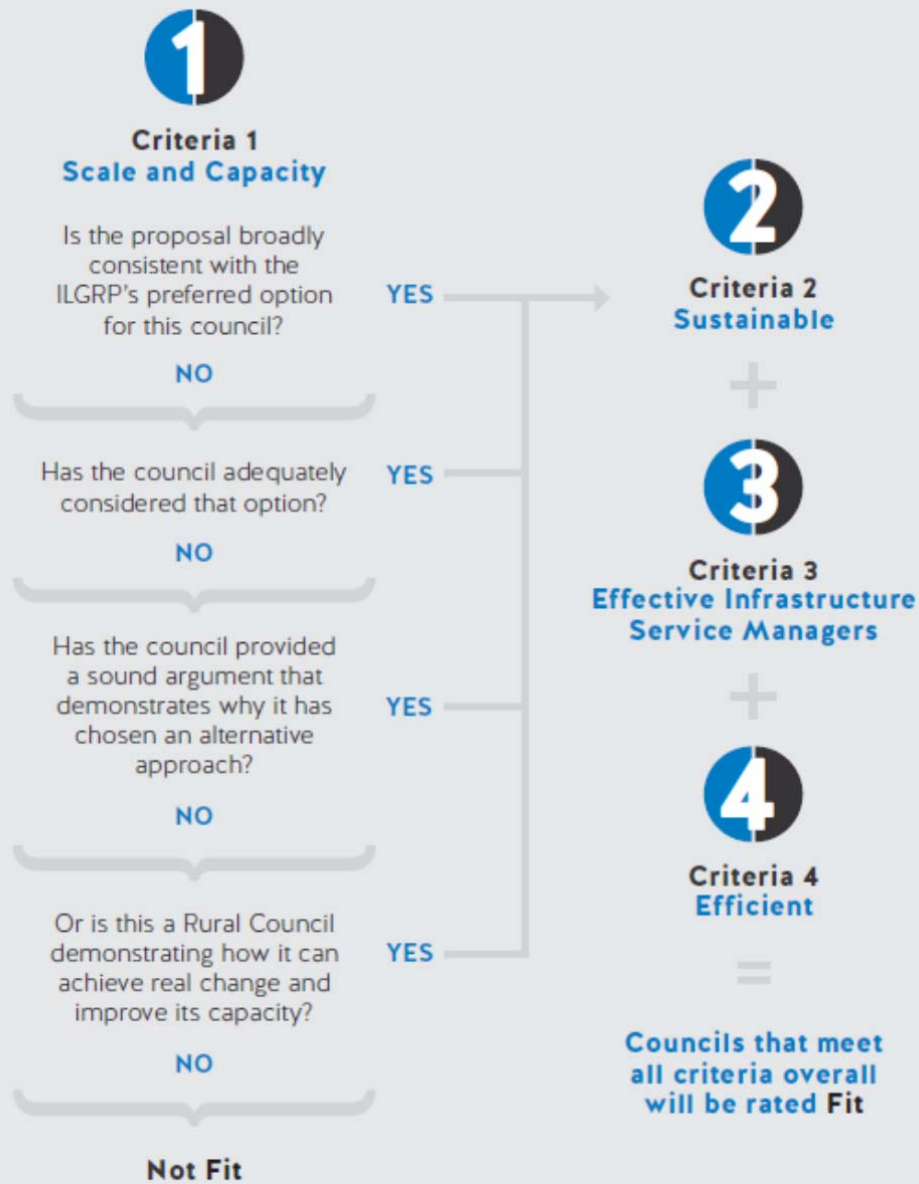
1

Criteria 1
Scale and Capacity

Is the proposal broadly consistent with the ILGRP's preferred option for this council?

YES

NO

Has the council adequately considered that option?

YES

NO

Has the council provided a sound argument that demonstrates why it has chosen an alternative approach?

YES

NO

Or is this a Rural Council demonstrating how it can achieve real change and improve its capacity?

YES

NO

Not Fit

2

Criteria 2
Sustainable

+

3

Criteria 3
Effective Infrastructure Service Managers

+

4

Criteria 4
Efficient

=

Councils that meet all criteria overall will be rated Fit